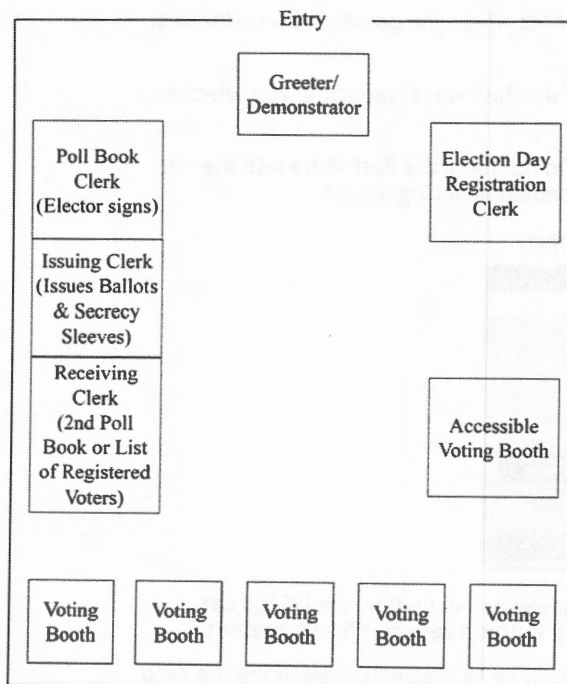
Entry

Greeter/ Demonstrator

Poll Book Clerk (Elector signs)

Election Day Registration Clerk

Issuing Clerk (Issues Ballots & Secrecy Sleeves)

Receiving Clerk (2nd Poll Book or List of Registered Voters)

Accessible Voting Booth

Voting Booth

Voting Booth

Voting Booth

Voting Booth

Voting Booth